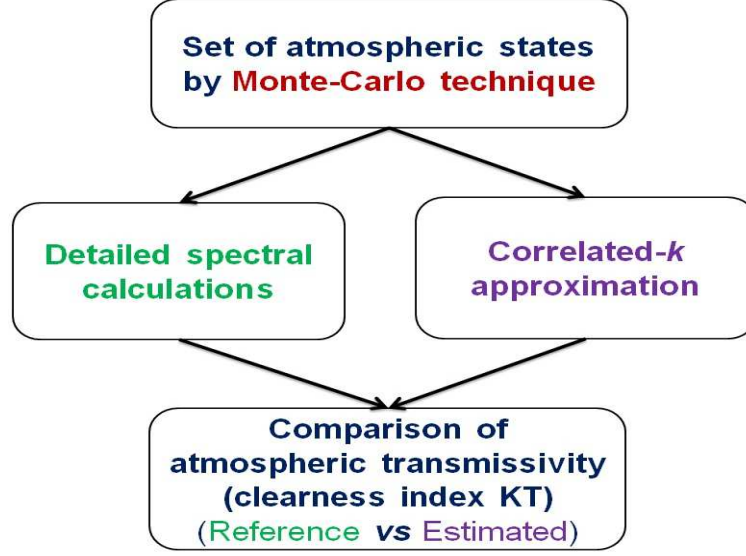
Set of atmospheric states by Monte-Carlo technique

Detailed spectral calculations

Correlated-*k* approximation

Comparison of atmospheric transmissivity (clearness index KT) (Reference *vs* Estimated)